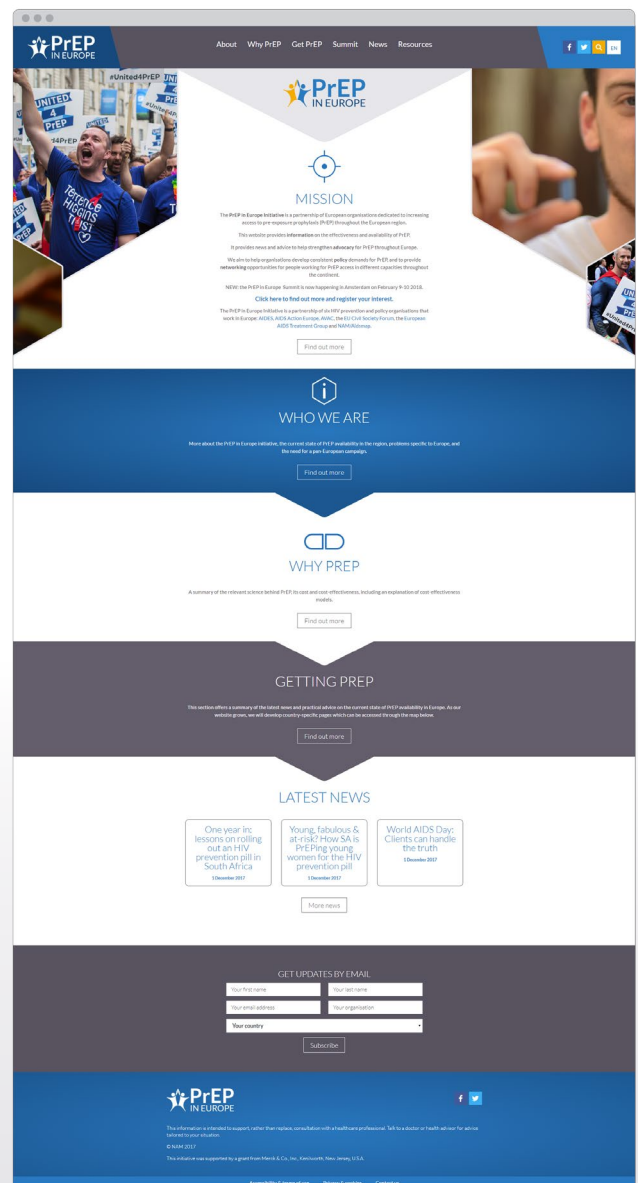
PrEP IN EUROPE

About Why PrEP Get PrEP Summit News Resources

f EN

#United4PrEP

UNITED 4 PrEP

Terrence Higgins Trust

PrEP IN EUROPE

MISSION

The PrEP in Europe Initiative is a partnership of European organisations dedicated to increasing access to pre-exposure prophylaxis (PrEP) throughout the European region.

This website provides information on the effectiveness and availability of PrEP.

It provides news and advice to help strengthen advocacy for PrEP throughout Europe.

We aim to help organisations develop consistent policy demands for PrEP, and to provide networking opportunities for people working for PrEP access in different capacities throughout the continent.

NEW: the PrEP in Europe Summit is now happening in Amsterdam on February 9-10 2018.

Click here to find out more and register your interest.

The PrEP in Europe Initiative is a partnership of six HIV prevention and policy organisations that work in Europe: AIDES, AIDS Action Europe, AVAC, the EU Civil Society Forum, the European AIDS Treatment Group and NAM/Aidsmap.

Find out more

WHO WE ARE

More about the PrEP in Europe Initiative, the current state of PrEP availability in the region, problems specific to Europe, and the need for a pan-European campaign.

Find out more

WHY PREP

A summary of the relevant science behind PrEP, its cost and cost-effectiveness, including an explanation of cost-effectiveness models.

Find out more

GETTING PREP

This section offers a summary of the latest news and practical advice on the current state of PrEP availability in Europe. As our website grows, we will develop country-specific pages which can be accessed through the map below.

Find out more

LATEST NEWS

One year in: lessons on rolling out an HIV prevention pill in South Africa
1 December 2017

Young, fabulous & at-risk? How SA is PrEPing young women for the HIV prevention pill
1 December 2017

World AIDS Day: Clients can handle the truth
1 December 2017

More news

GET UPDATES BY EMAIL

Your first name
Your last name
Your email address
Your organisation
Your country

Subscribe

PrEP IN EUROPE

This information is intended to support, rather than replace, consultation with a healthcare professional. Talk to a doctor or health adviser for advice tailored to your situation.

© NAM 2017

This initiative was supported by a grant from Merck & Co., Inc., Kenilworth, New Jersey, U.S.A.

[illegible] Privacy & cookies Contact us